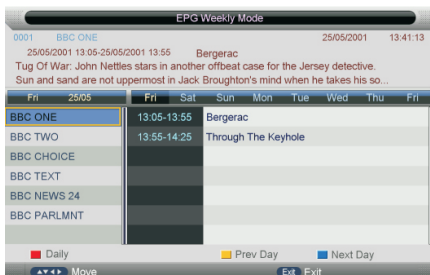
EPG Weekly Mode

0001 BBC ONE 25/05/2001 13:41:13

25/05/2001 13:05-25/05/2001 13:55 Bergerac

Tug Of War: John Nettles stars in another offbeat case for the Jersey detective. Sun and sand are not uppermost in Jack Broughton's mind when he takes his so...

Fri 25/05

Fri Sat Sun Mon Tue Wed Thu Fri

| | | |
|---|---|---|
| BBC ONE | 13:05-13:55 | Bergerac |
| BBC TWO | 13:55-14:25 | Through The Keyhole |
| BBC CHOICE | | |
| BBC TEXT | | |
| BBC NEWS 24 | | |
| BBC PARLMNT | | |

Daily Prev Day Next Day

Move Exit Exit